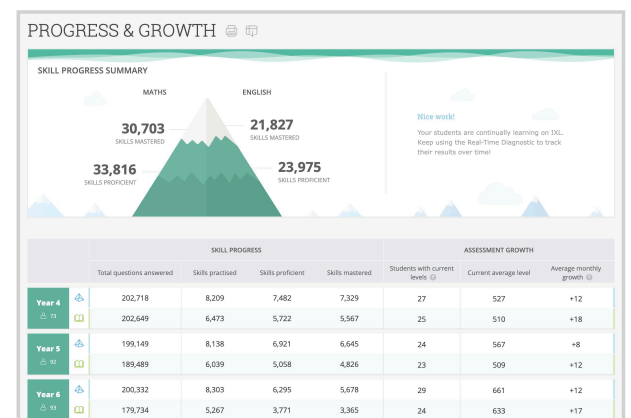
PROGRESS & GROWTH

SKILL PROGRESS SUMMARY

MATHS

ENGLISH

30,703
SKILLS MASTERED

21,827
SKILLS MASTERED

33,816
SKILLS PROFICIENT

23,975
SKILLS PROFICIENT

Nice work!

Your students are continually learning on IXL. Keep using the Real-Time Diagnostic to track their results over time!

| | | SKILL PROGRESS | | | | ASSESSMENT GROWTH | | |
|---|---|---|---|---|---|---|---|---|
| | | Total questions answered | Skills practised | Skills proficient | Skills mastered | Students with current levels | Current average level | Average monthly growth |
| Year 4 73 | | 202,718 | 8,209 | 7,482 | 7,329 | 27 | 527 | +12 |
| | | 202,649 | 6,473 | 5,722 | 5,567 | 25 | 510 | +18 |
| Year 5 92 | | 199,149 | 8,138 | 6,921 | 6,645 | 24 | 567 | +8 |
| | | 189,489 | 6,039 | 5,058 | 4,826 | 23 | 509 | +12 |
| Year 6 93 | | 200,332 | 8,303 | 6,295 | 5,678 | 29 | 661 | +12 |
| | | 179,734 | 5,267 | 3,771 | 3,365 | 24 | 633 | +17 |